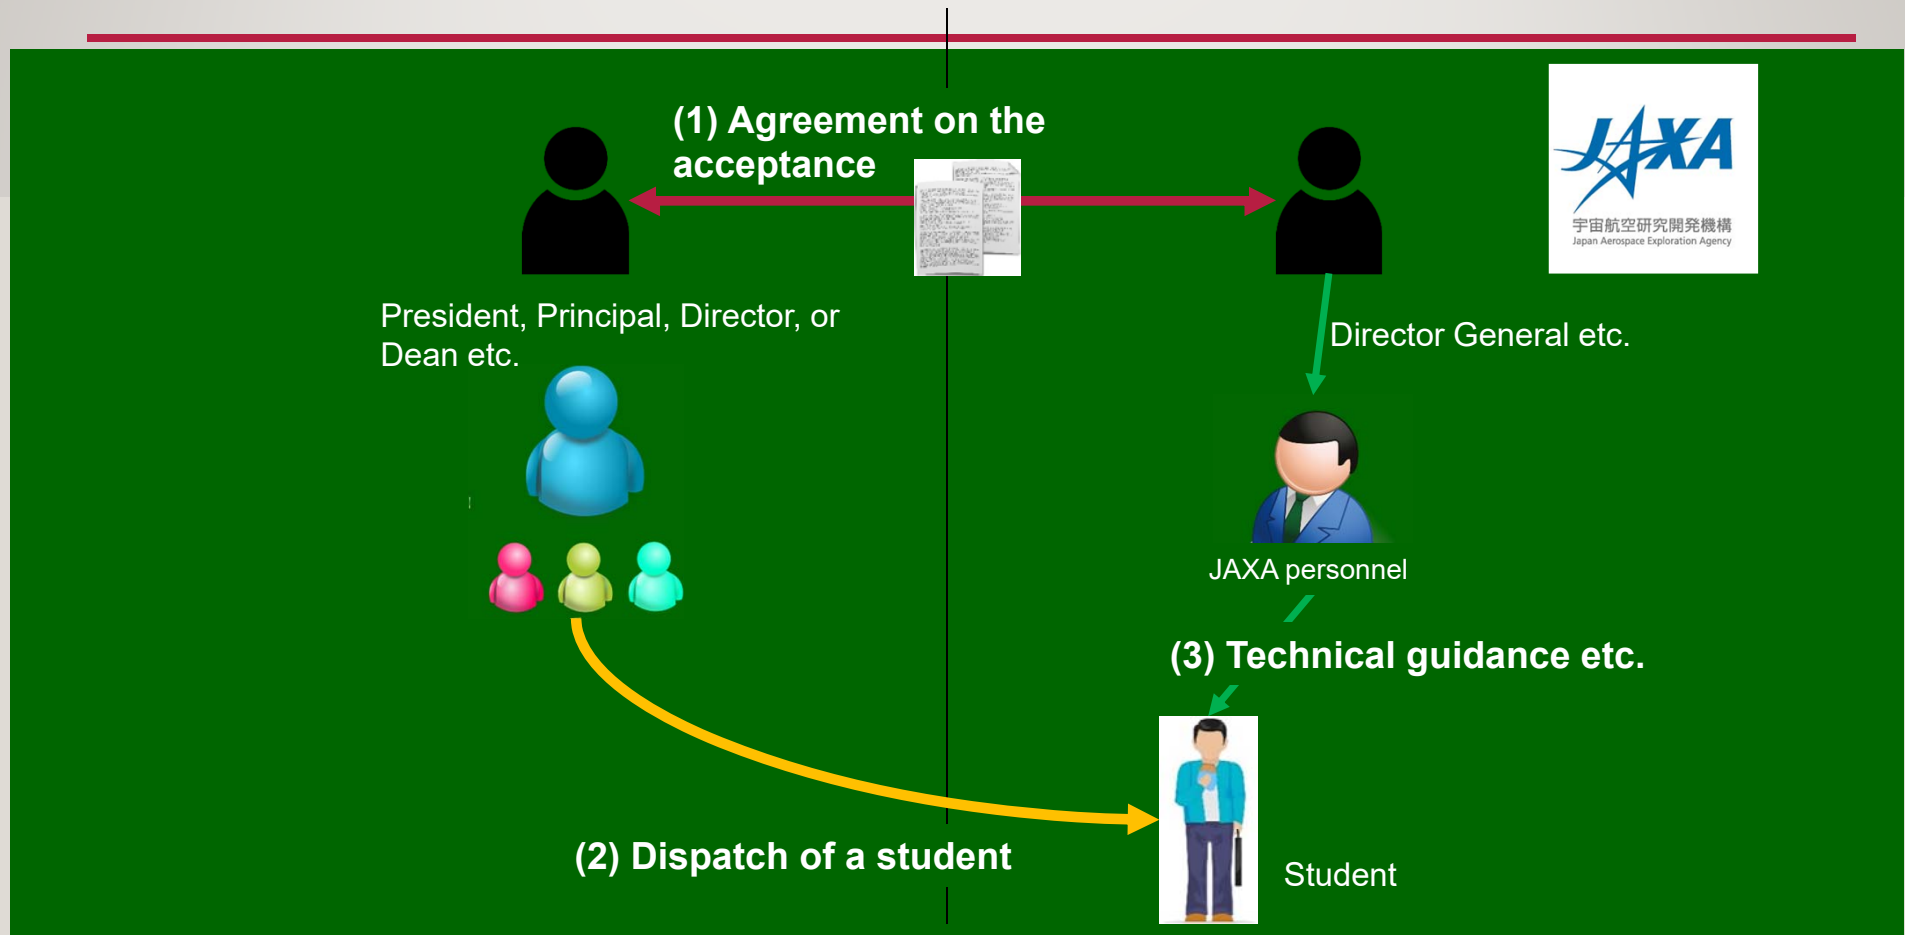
(1) Agreement on the acceptance

JAXA
宇宙航空研究開発機構
Japan Aerospace Exploration Agency

President, Principal, Director, or Dean etc.

Director General etc.

JAXA personnel

(3) Technical guidance etc.

(2) Dispatch of a student

Student